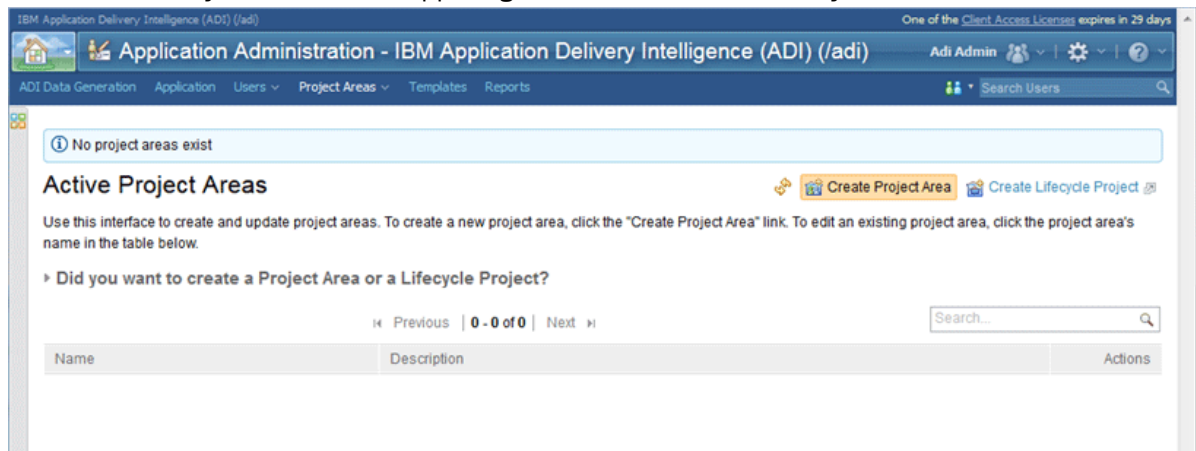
IBM Application Delivery Intelligence (ADI) (/adi)

One of the Client Access Licenses expires in 29 days

Application Administration - IBM Application Delivery Intelligence (ADI) (/adi)

Adi Admin

ADI Data Generation Application Users Project Areas Templates Reports

Search Users

No project areas exist

Active Project Areas

Create Project Area Create Lifecycle Project

Use this interface to create and update project areas. To create a new project area, click the "Create Project Area" link. To edit an existing project area, click the project area's name in the table below.

Did you want to create a Project Area or a Lifecycle Project?

Previous | 0 - 0 of 0 | Next

Search...

| Name | Description | Actions |
|---|---|---|